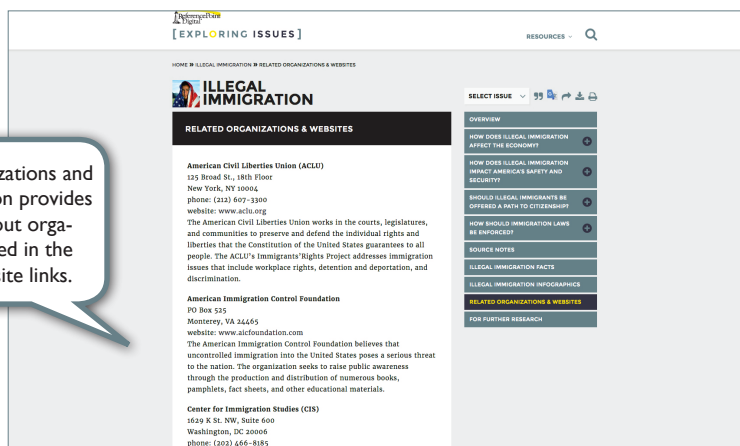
ReferencePoint Digital

[EXPLORING ISSUES]

RESOURCES

HOME » ILLEGAL IMMIGRATION » RELATED ORGANIZATIONS & WEBSITES

ILLEGAL IMMIGRATION

RELATED ORGANIZATIONS & WEBSITES

zations and on provides out orga- ed in the ite links.

American Civil Liberties Union (ACLU)
125 Broad St., 18th Floor
New York, NY 10004
phone: (212) 607-3300
website: www.aclu.org
The American Civil Liberties Union works in the courts, legislatures, and communities to preserve and defend the individual rights and liberties that the Constitution of the United States guarantees to all people. The ACLU's Immigrants'Rights Project addresses immigration issues that include workplace rights, detention and deportation, and discrimination.

American Immigration Control Foundation
PO Box 525
Monterey, VA 24465
website: www.aicfoundation.com
The American Immigration Control Foundation believes that uncontrolled immigration into the United States poses a serious threat to the nation. The organization seeks to raise public awareness through the production and distribution of numerous books, pamphlets, fact sheets, and other educational materials.

Center for Immigration Studies (CIS)
1629 K St. NW, Suite 600
Washington, DC 20006
phone: (202) 466-8185

SELECT ISSUE

OVERVIEW
HOW DOES ILLEGAL IMMIGRATION AFFECT THE ECONOMY?
HOW DOES ILLEGAL IMMIGRATION IMPACT AMERICA'S SAFETY AND SECURITY?
SHOULD ILLEGAL IMMIGRANTS BE OFFERED A PATH TO CITIZENSHIP?
HOW SHOULD IMMIGRATION LAWS BE ENFORCED?
SOURCE NOTES
ILLEGAL IMMIGRATION FACTS
ILLEGAL IMMIGRATION INFOGRAPHICS
RELATED ORGANIZATIONS & WEBSITES
FOR FURTHER RESEARCH